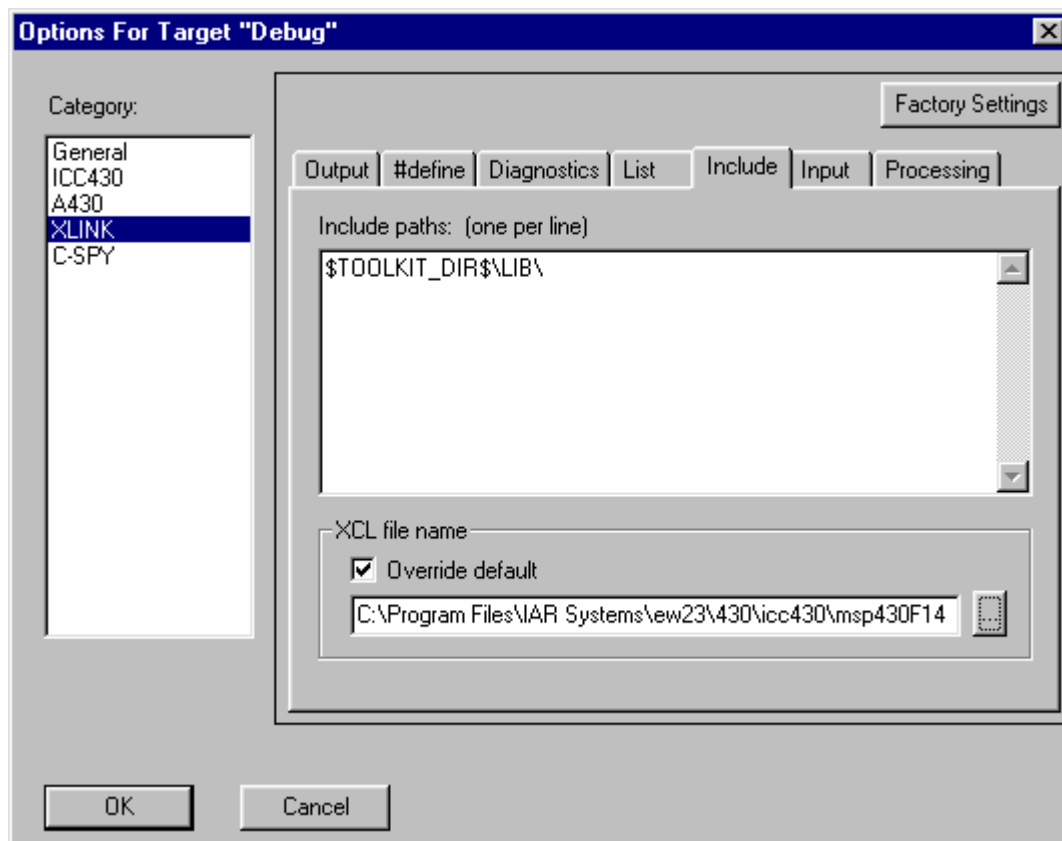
Options For Target "Debug"

Category:

General
ICC430
A430
XLINK
C-SPY

Factory Settings

Output | #define | Diagnostics | List | Include | Input | Processing

Include paths: (one per line)

$TOOLKIT_DIR$\LIB\

XCL file name

Override default

C:\Program Files\IAR Systems\ew23\430\icc430\msp430F14

OK

Cancel